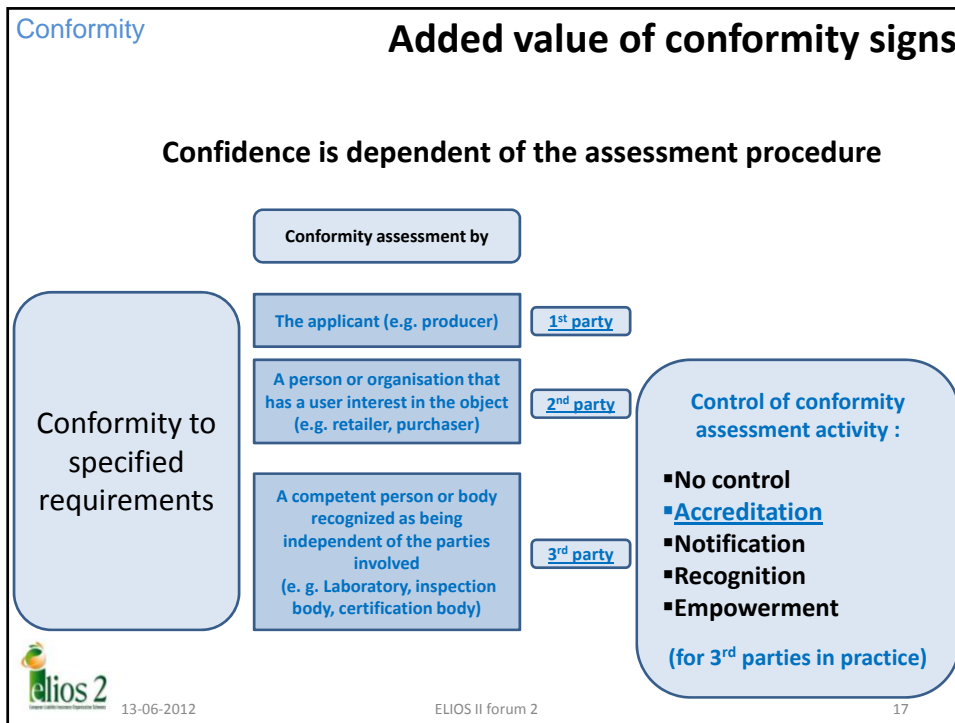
Conformity

Added value of conformity signs

Confidence is dependent of the assessment procedure

Conformity assessment by

Conformity to specified requirements

The applicant (e.g. producer)

$1^{st}$ party

A person or organisation that has a user interest in the object (e.g. retailer, purchaser)

$2^{nd}$ party

A competent person or body recognized as being independent of the parties involved (e. g. Laboratory, inspection body, certification body)

$3^{rd}$ party

Control of conformity assessment activity :

▪No control
▪Accreditation
▪Notification
▪Recognition
▪Empowerment

(for $3^{rd}$ parties in practice)

elios 2

13-06-2012

ELIOS II forum 2

17